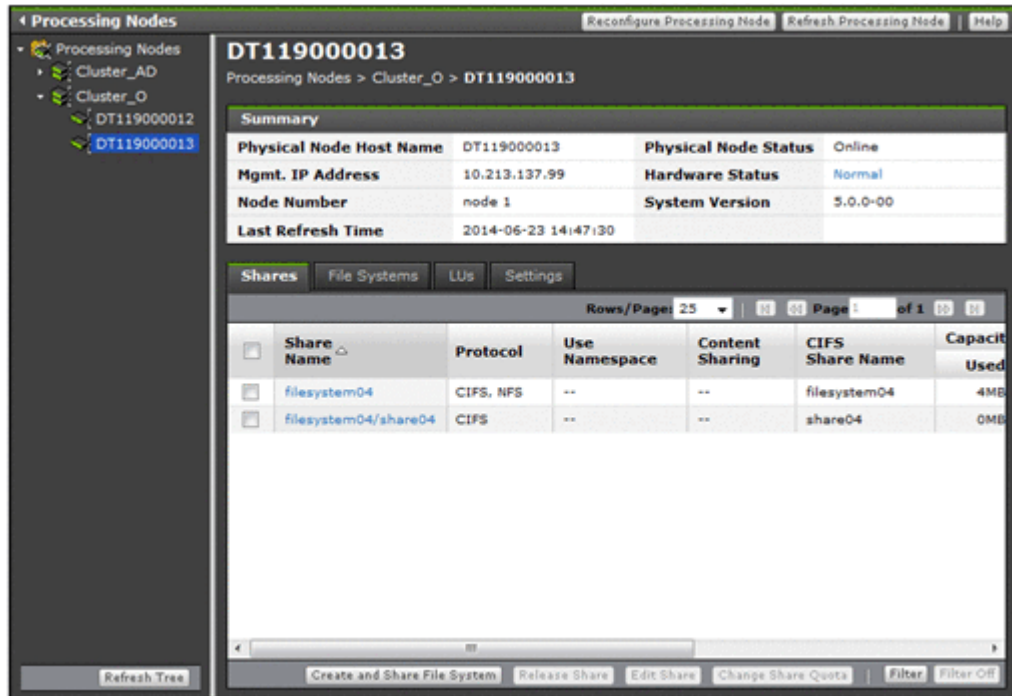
Processing Nodes

Reconfigure Processing Node | Refresh Processing Node | Help

Processing Nodes
Cluster_AD
Cluster_O
DT119000012
DT119000013

Refresh Tree

DT119000013

Processing Nodes > Cluster_O > DT119000013

Summary

| Physical Node Host Name | DT119000013 | Physical Node Status | Online |
|---|---|---|---|
| Mgmt. IP Address | 10.213.137.99 | Hardware Status | Normal |
| Node Number | node 1 | System Version | 5.0.0-00 |
| Last Refresh Time | 2014-06-23 14:47:30 | | |

Shares | File Systems | LUs | Settings

Rows/Page: 25 | Page 1 of 1

| | Share Name | Protocol | Use Namespace | Content Sharing | CIFS Share Name | Capacit Used |
|---|---|---|---|---|---|---|
| | filesystem04 | CIFS, NFS | -- | -- | filesystem04 | 4MB |
| | filesystem04/share04 | CIFS | -- | -- | share04 | 0MB |

Create and Share File System | Release Share | Edit Share | Change Share Quota | Filter | Filter Off